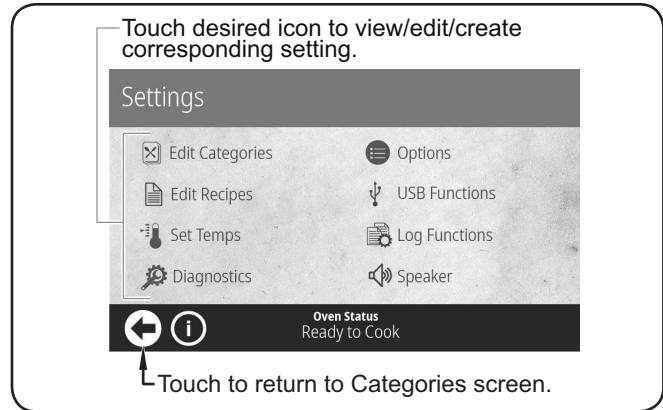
Touch desired icon to view/edit/create corresponding setting.

Settings

Edit Categories

Options

Edit Recipes

USB Functions

Set Temps

Log Functions

Diagnostics

Speaker

Oven Status
Ready to Cook

Touch to return to Categories screen.